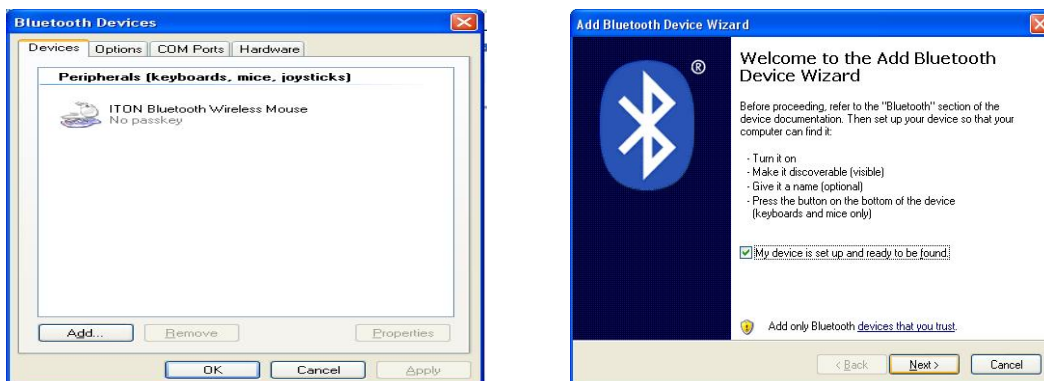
Bluetooth Devices

Devices | Options | COM Ports | Hardware

Peripherals (keyboards, mice, joysticks)

ITON Bluetooth Wireless Mouse
No passkey

Add... | Remove | Properties

OK | Cancel | Apply

Add Bluetooth Device Wizard

®

Welcome to the Add Bluetooth Device Wizard

Before proceeding, refer to the "Bluetooth" section of the device documentation. Then set up your device so that your computer can find it:

- Turn it on
- Make it discoverable (visible)
- Give it a name (optional)
- Press the button on the bottom of the device (keyboards and mice only)

My device is set up and ready to be found.

Add only Bluetooth devices that you trust.

< Back | Next > | Cancel